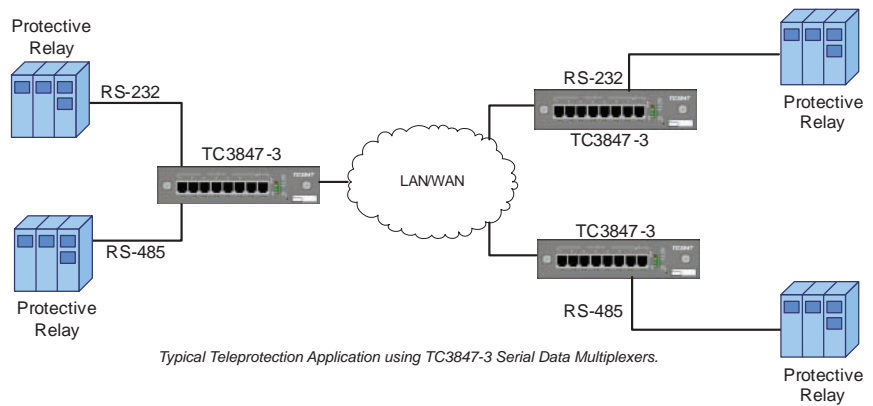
Protective Relay

RS-232

RS-485

Protective Relay

TC3847-3

TC3847

LAN/WAN

RS-232

TC3847

TC3847-3

Protective Relay

TC3847-3

TC3847

RS-485

Protective Relay

Typical Teleprotection Application using TC3847-3 Serial Data Multiplexers.